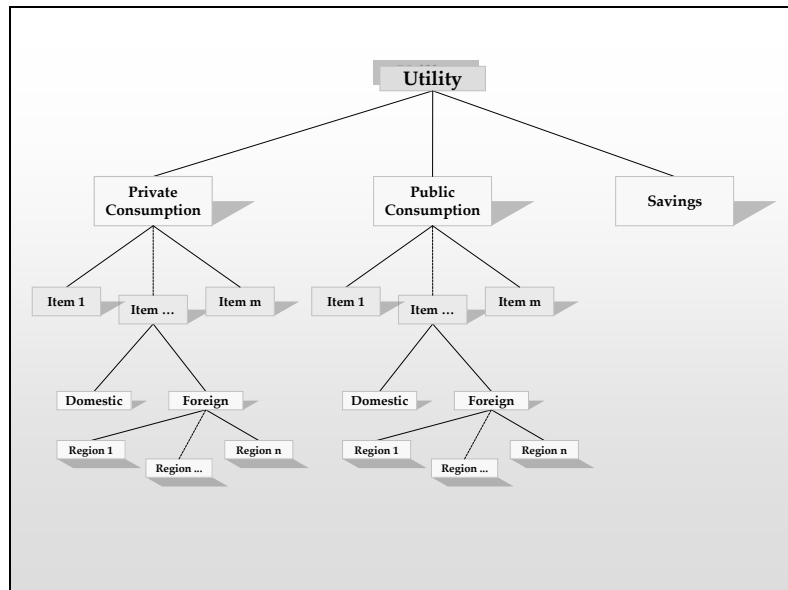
Utility

Private Consumption

Public Consumption

Savings

Item 1

Item …

Item m

Item 1

Item …

Item m

Domestic

Foreign

Domestic

Foreign

Region 1

Region …

Region n

Region 1

Region …

Region n